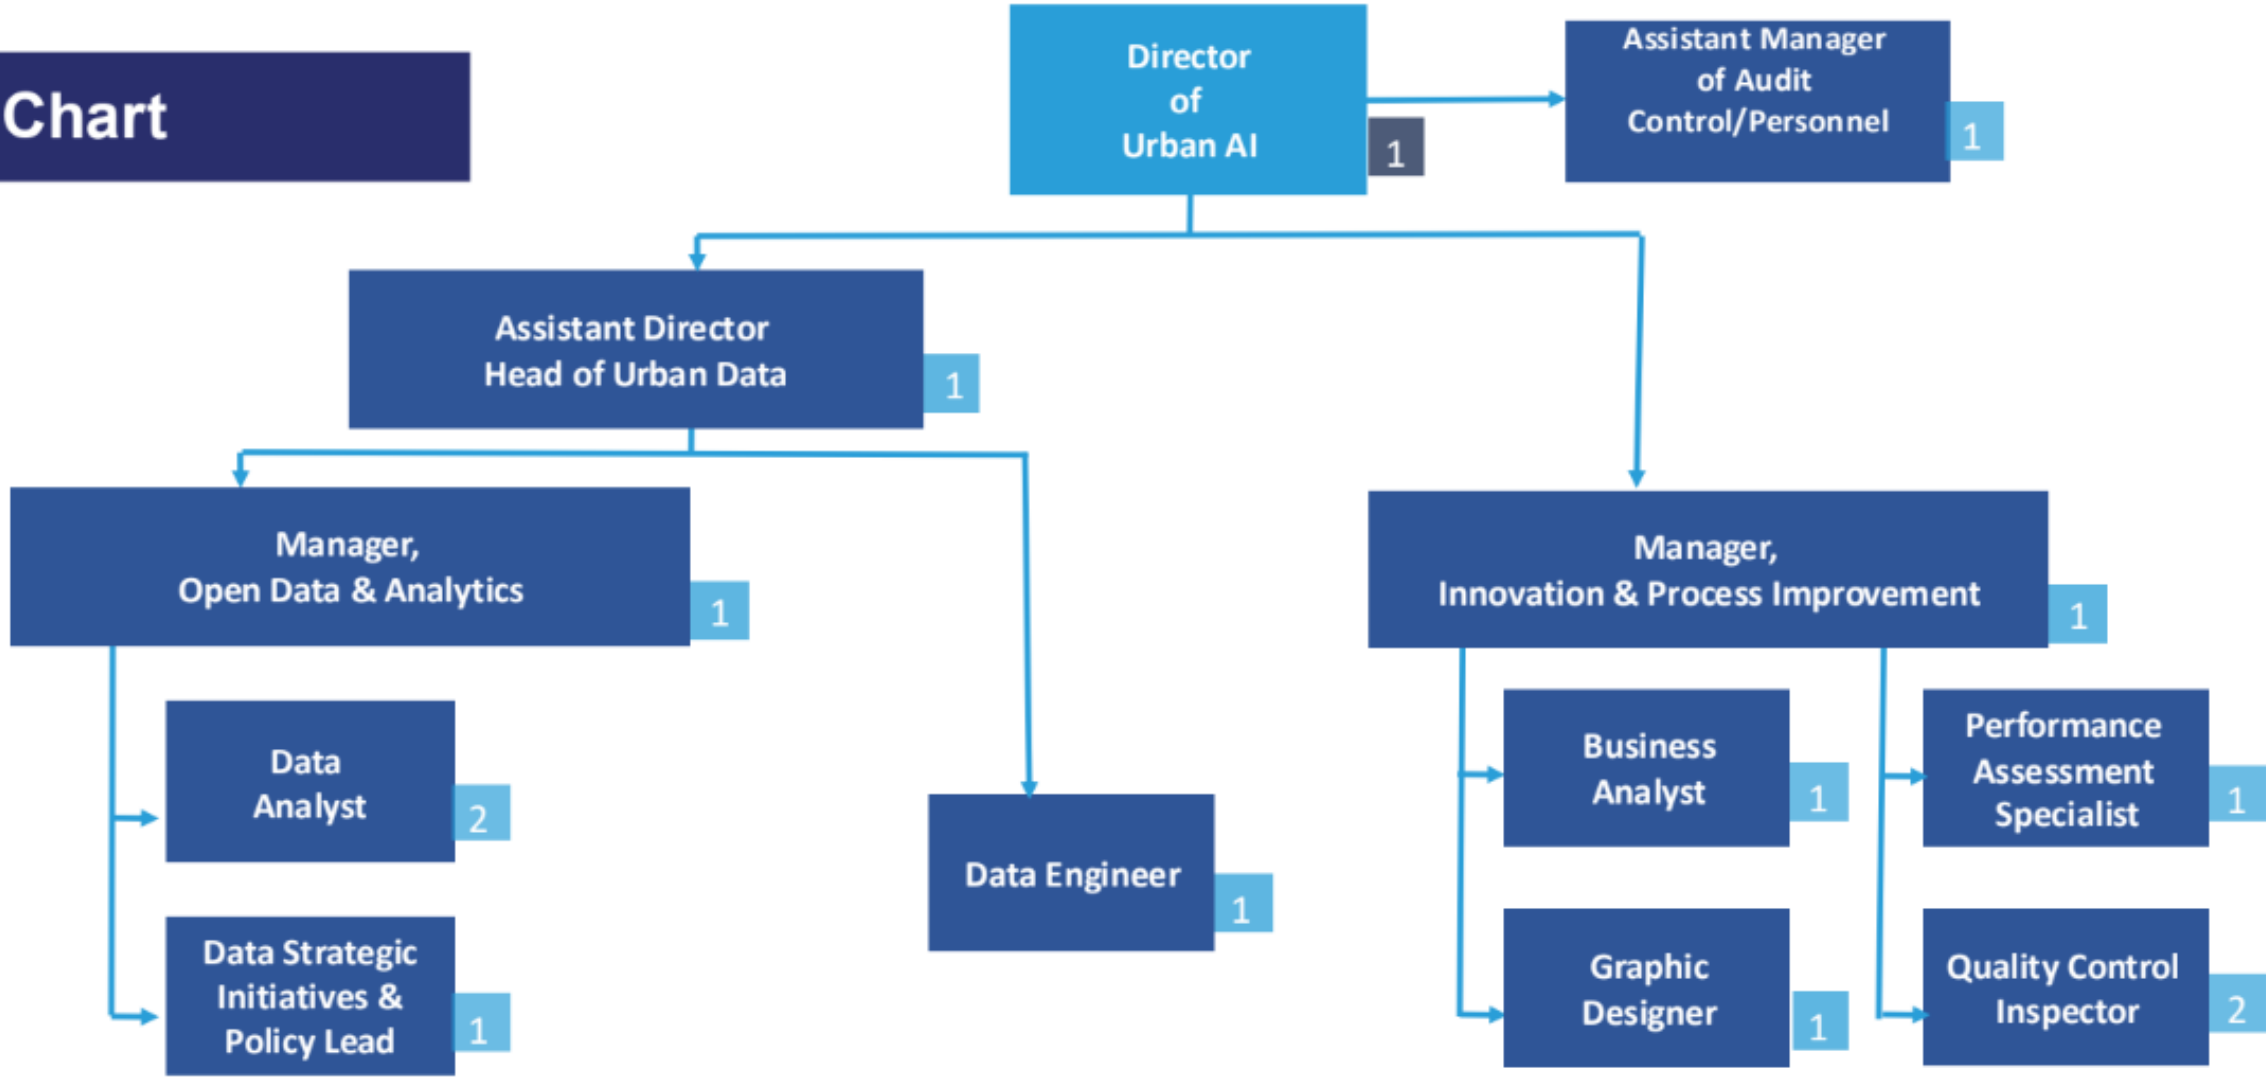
Chart

Director of Urban AI 1

Assistant Manager of Audit Control/Personnel 1

Assistant Director Head of Urban Data 1

Manager, Open Data & Analytics 1

Data Analyst 2

Data Strategic Initiatives & Policy Lead 1

Data Engineer 1

Manager, Innovation & Process Improvement 1

Business Analyst 1

Graphic Designer 1

Performance Assessment Specialist 1

Quality Control Inspector 2